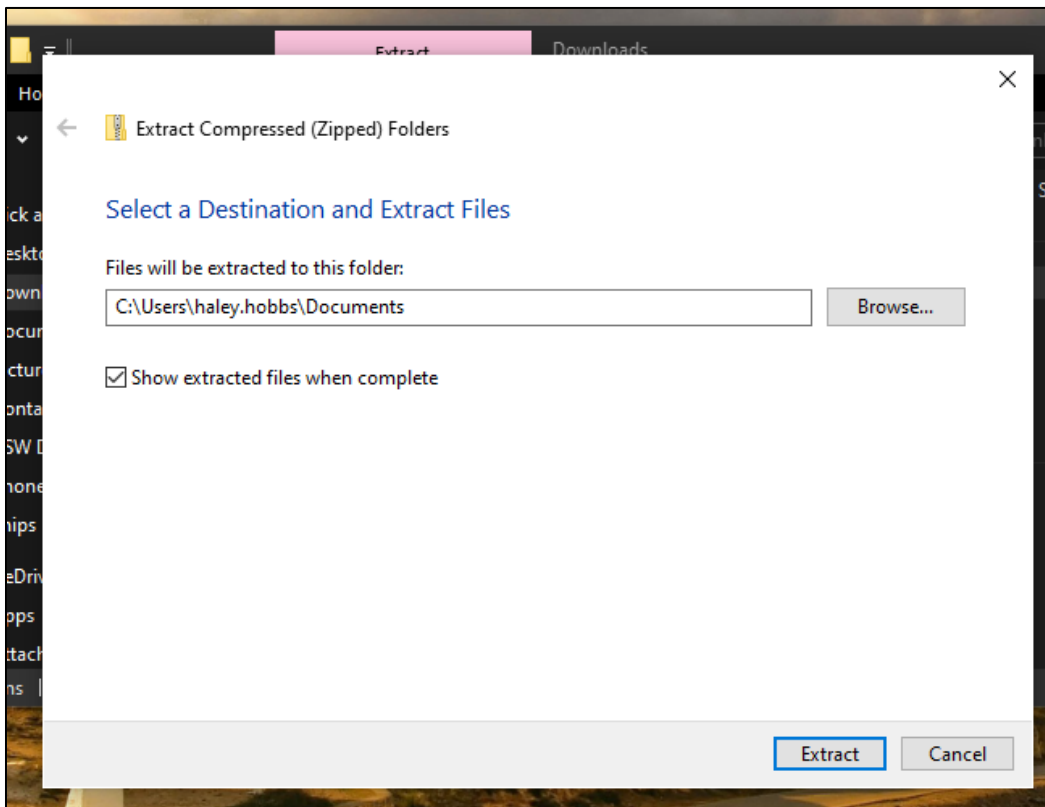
Extract
Downloads
Ho
ick a
eskt
own
ocu
ctur
onta
SW
hone
hips
eDriv
pps
ttach
ns

Extract Compressed (Zipped) Folders

Select a Destination and Extract Files

Files will be extracted to this folder:

C:\Users\haley.hobbs\Documents

Browse...

☑ Show extracted files when complete

Extract
Cancel